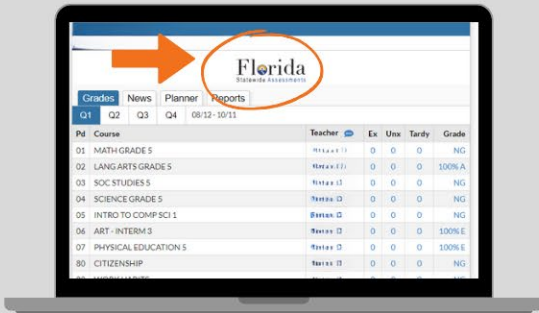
Florida
Statewide Assessments

Grades News Planner Reports

Q1 Q2 Q3 Q4 08/12 - 10/11

| Pd | Course | Teacher | Ex | Unx | Tardy | Grade |
|---|---|---|---|---|---|---|
| 01 | MATH GRADE 5 | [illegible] | 0 | 0 | 0 | NG |
| 02 | LANG ARTS GRADE 5 | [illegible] | 0 | 0 | 0 | 100% A |
| 03 | SOC STUDIES 5 | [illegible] | 0 | 0 | 0 | NG |
| 04 | SCIENCE GRADE 5 | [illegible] | 0 | 0 | 0 | NG |
| 05 | INTRO TO COMP SCI 1 | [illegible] | 0 | 0 | 0 | NG |
| 06 | ART - INTERM 3 | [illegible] | 0 | 0 | 0 | 100% E |
| 07 | PHYSICAL EDUCATION 5 | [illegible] | 0 | 0 | 0 | 100% E |
| 80 | CITIZENSHIP | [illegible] | 0 | 0 | 0 | NG |
| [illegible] | WORK HABITS | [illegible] | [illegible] | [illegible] | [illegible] | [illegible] |